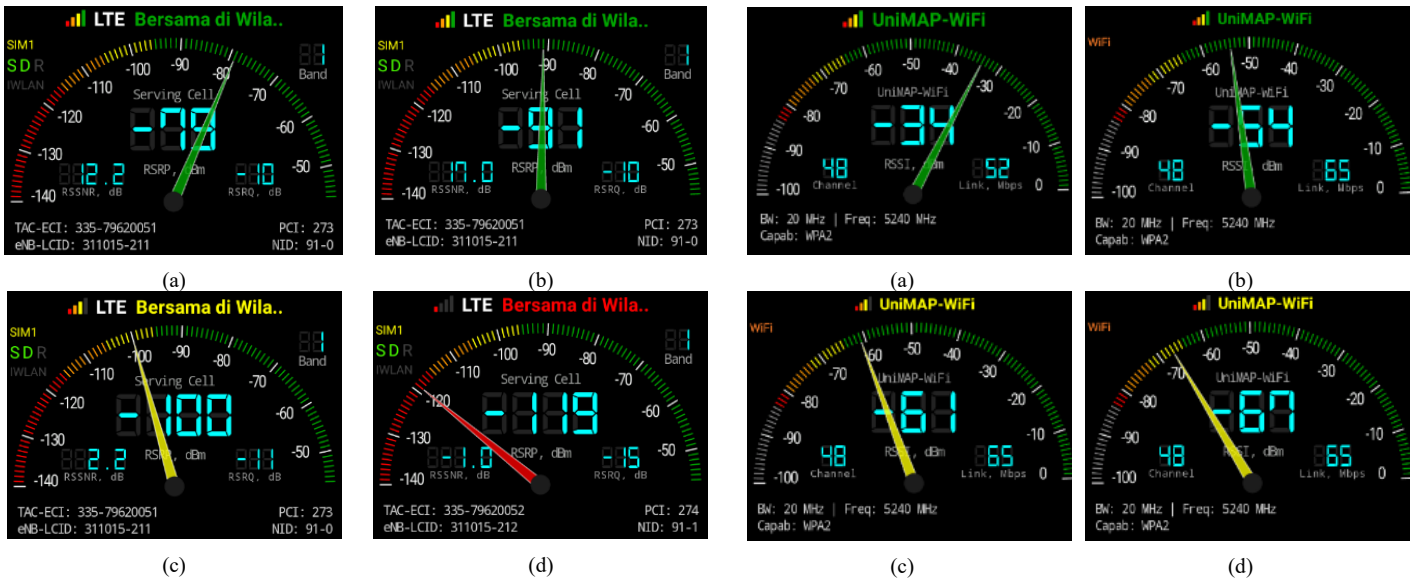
LTE Bersama di Wila..
SIM1
S D R
IWLAN
1
Band
-140 -130 -120 -110 -100 -90 -80 -70 -60 -50
Serving Cell
-79
RSRP, dBm
12.2
RSSNR, dB
-10
RSRQ, dB
TAC-ECI: 335-79620051
eNB-LCID: 311015-211
PCI: 273
NID: 91-0

(a)

LTE Bersama di Wila..
SIM1
S D R
IWLAN
1
Band
-140 -130 -120 -110 -100 -90 -80 -70 -60 -50
Serving Cell
-91
RSRP, dBm
17.0
RSSNR, dB
-10
RSRQ, dB
TAC-ECI: 335-79620051
eNB-LCID: 311015-211
PCI: 273
NID: 91-0

(b)

UniMAP-WiFi
-100 -90 -80 -70 -60 -50 -40 -30 -20 -10 0
UniMAP-WiFi
-34
RSSI, dBm
48
Channel
52
Link, Mbps
BW: 20 MHz | Freq: 5240 MHz
Capab: WPA2

(a)

UniMAP-WiFi
WiFi
-100 -90 -80 -70 -60 -50 -40 -30 -20 -10 0
UniMAP-WiFi
-54
RSSI, dBm
48
Channel
65
Link, Mbps
BW: 20 MHz | Freq: 5240 MHz
Capab: WPA2

(b)

LTE Bersama di Wila..
SIM1
S D R
IWLAN
1
Band
-140 -130 -120 -110 -100 -90 -80 -70 -60 -50
Serving Cell
-100
RSRP, dBm
2.2
RSSNR, dB
-11
RSRQ, dB
TAC-ECI: 335-79620051
eNB-LCID: 311015-211
PCI: 273
NID: 91-0

(c)

LTE Bersama di Wila..
SIM1
S D R
IWLAN
1
Band
-140 -130 -120 -110 -100 -90 -80 -70 -60 -50
Serving Cell
-119
RSRP, dBm
-1.0
RSSNR, dB
-15
RSRQ, dB
TAC-ECI: 335-79620052
eNB-LCID: 311015-212
PCI: 274
NID: 91-1

(d)

UniMAP-WiFi
WiFi
-100 -90 -80 -70 -60 -50 -40 -30 -20 -10 0
UniMAP-WiFi
-61
RSSI, dBm
48
Channel
65
Link, Mbps
BW: 20 MHz | Freq: 5240 MHz
Capab: WPA2

(c)

UniMAP-WiFi
WiFi
-100 -90 -80 -70 -60 -50 -40 -30 -20 -10 0
UniMAP-WiFi
-67
RSSI, dBm
48
Channel
65
Link, Mbps
BW: 20 MHz | Freq: 5240 MHz
Capab: WPA2

(d)